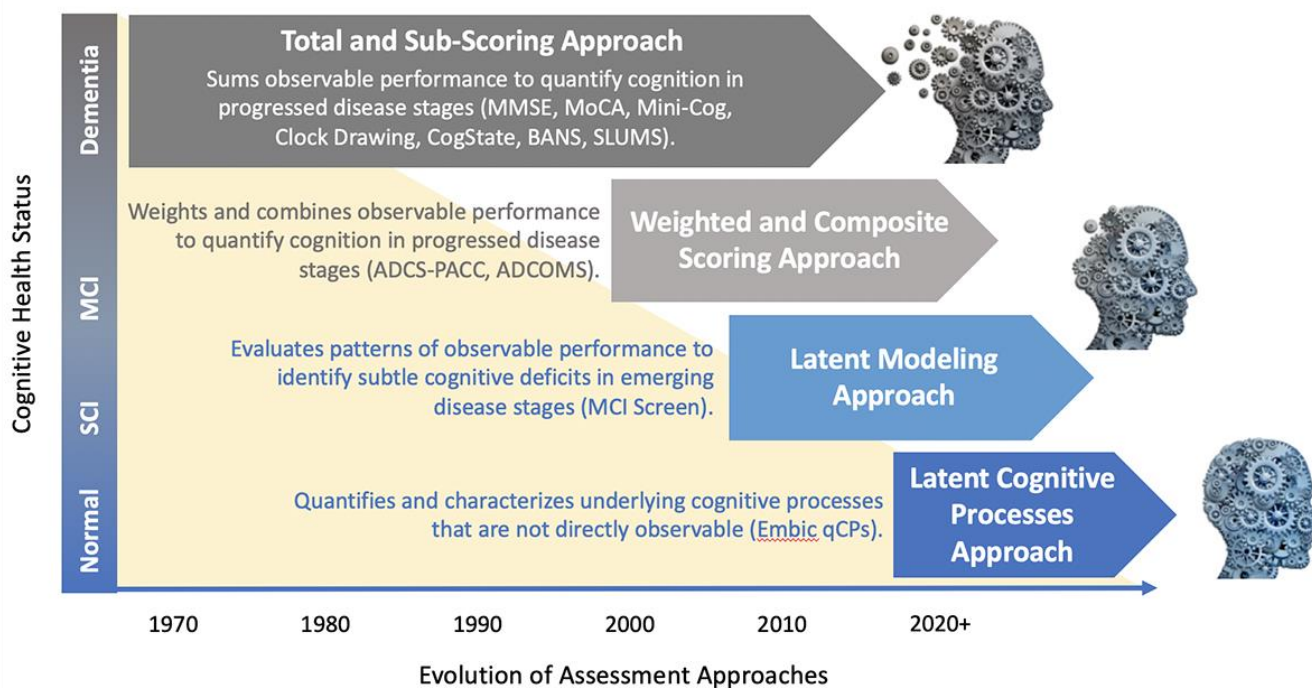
Cognitive Health Status

Dementia

MCI

SCI

Normal

Total and Sub-Scoring Approach
Sums observable performance to quantify cognition in progressed disease stages (MMSE, MoCA, Mini-Cog, Clock Drawing, CogState, BANS, SLUMS).

Weights and combines observable performance to quantify cognition in progressed disease stages (ADCS-PACC, ADCOMS).

Weighted and Composite Scoring Approach

Evaluates patterns of observable performance to identify subtle cognitive deficits in emerging disease stages (MCI Screen).

Latent Modeling Approach

Quantifies and characterizes underlying cognitive processes that are not directly observable (Embic qCPs).

Latent Cognitive Processes Approach

1970

1980

1990

2000

2010

2020+

Evolution of Assessment Approaches